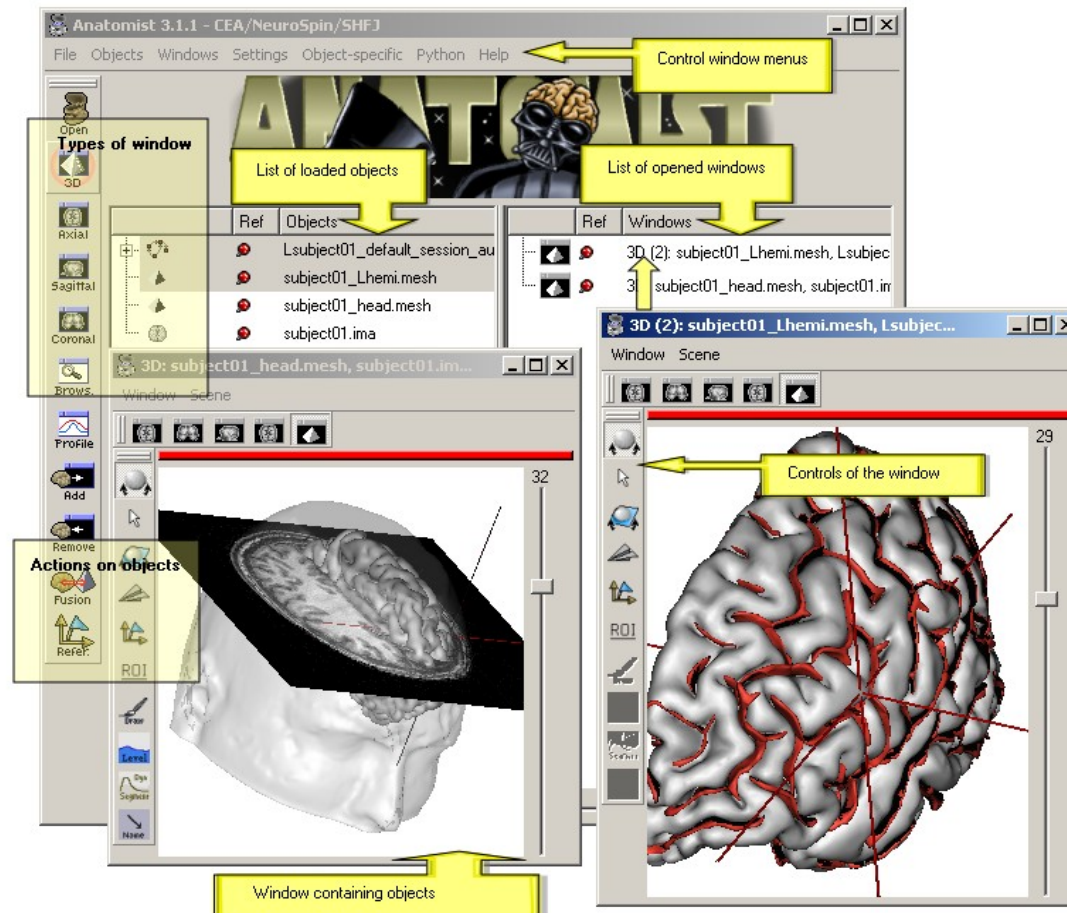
Anatomist 3.1.1 - CEA/NeuroSpin/SHFJ

File Objects Windows Settings Object-specific Python Help

Control window menus

Open

Types of window

3D

List of loaded objects

List of opened windows

Ref Objects

Ref Windows

Axial

Lsubject01_default_session_au

subject01_Lhemi.mesh

subject01_head.mesh

subject01.ima

3D (2): subject01_Lhemi.mesh, Lsubjec

3D: subject01_head.mesh, subject01.im

Sagittal

Coronal

Brows.

3D (2): subject01_Lhemi.mesh, Lsubjec...

Window Scene

3D: subject01_head.mesh, subject01.im...

Window Scene

Profile

Add

Remove

Actions on objects

Fusion

Refer.

32

29

Controls of the window

ROI

ROI

Draw

Level

Segment

None

Window containing objects